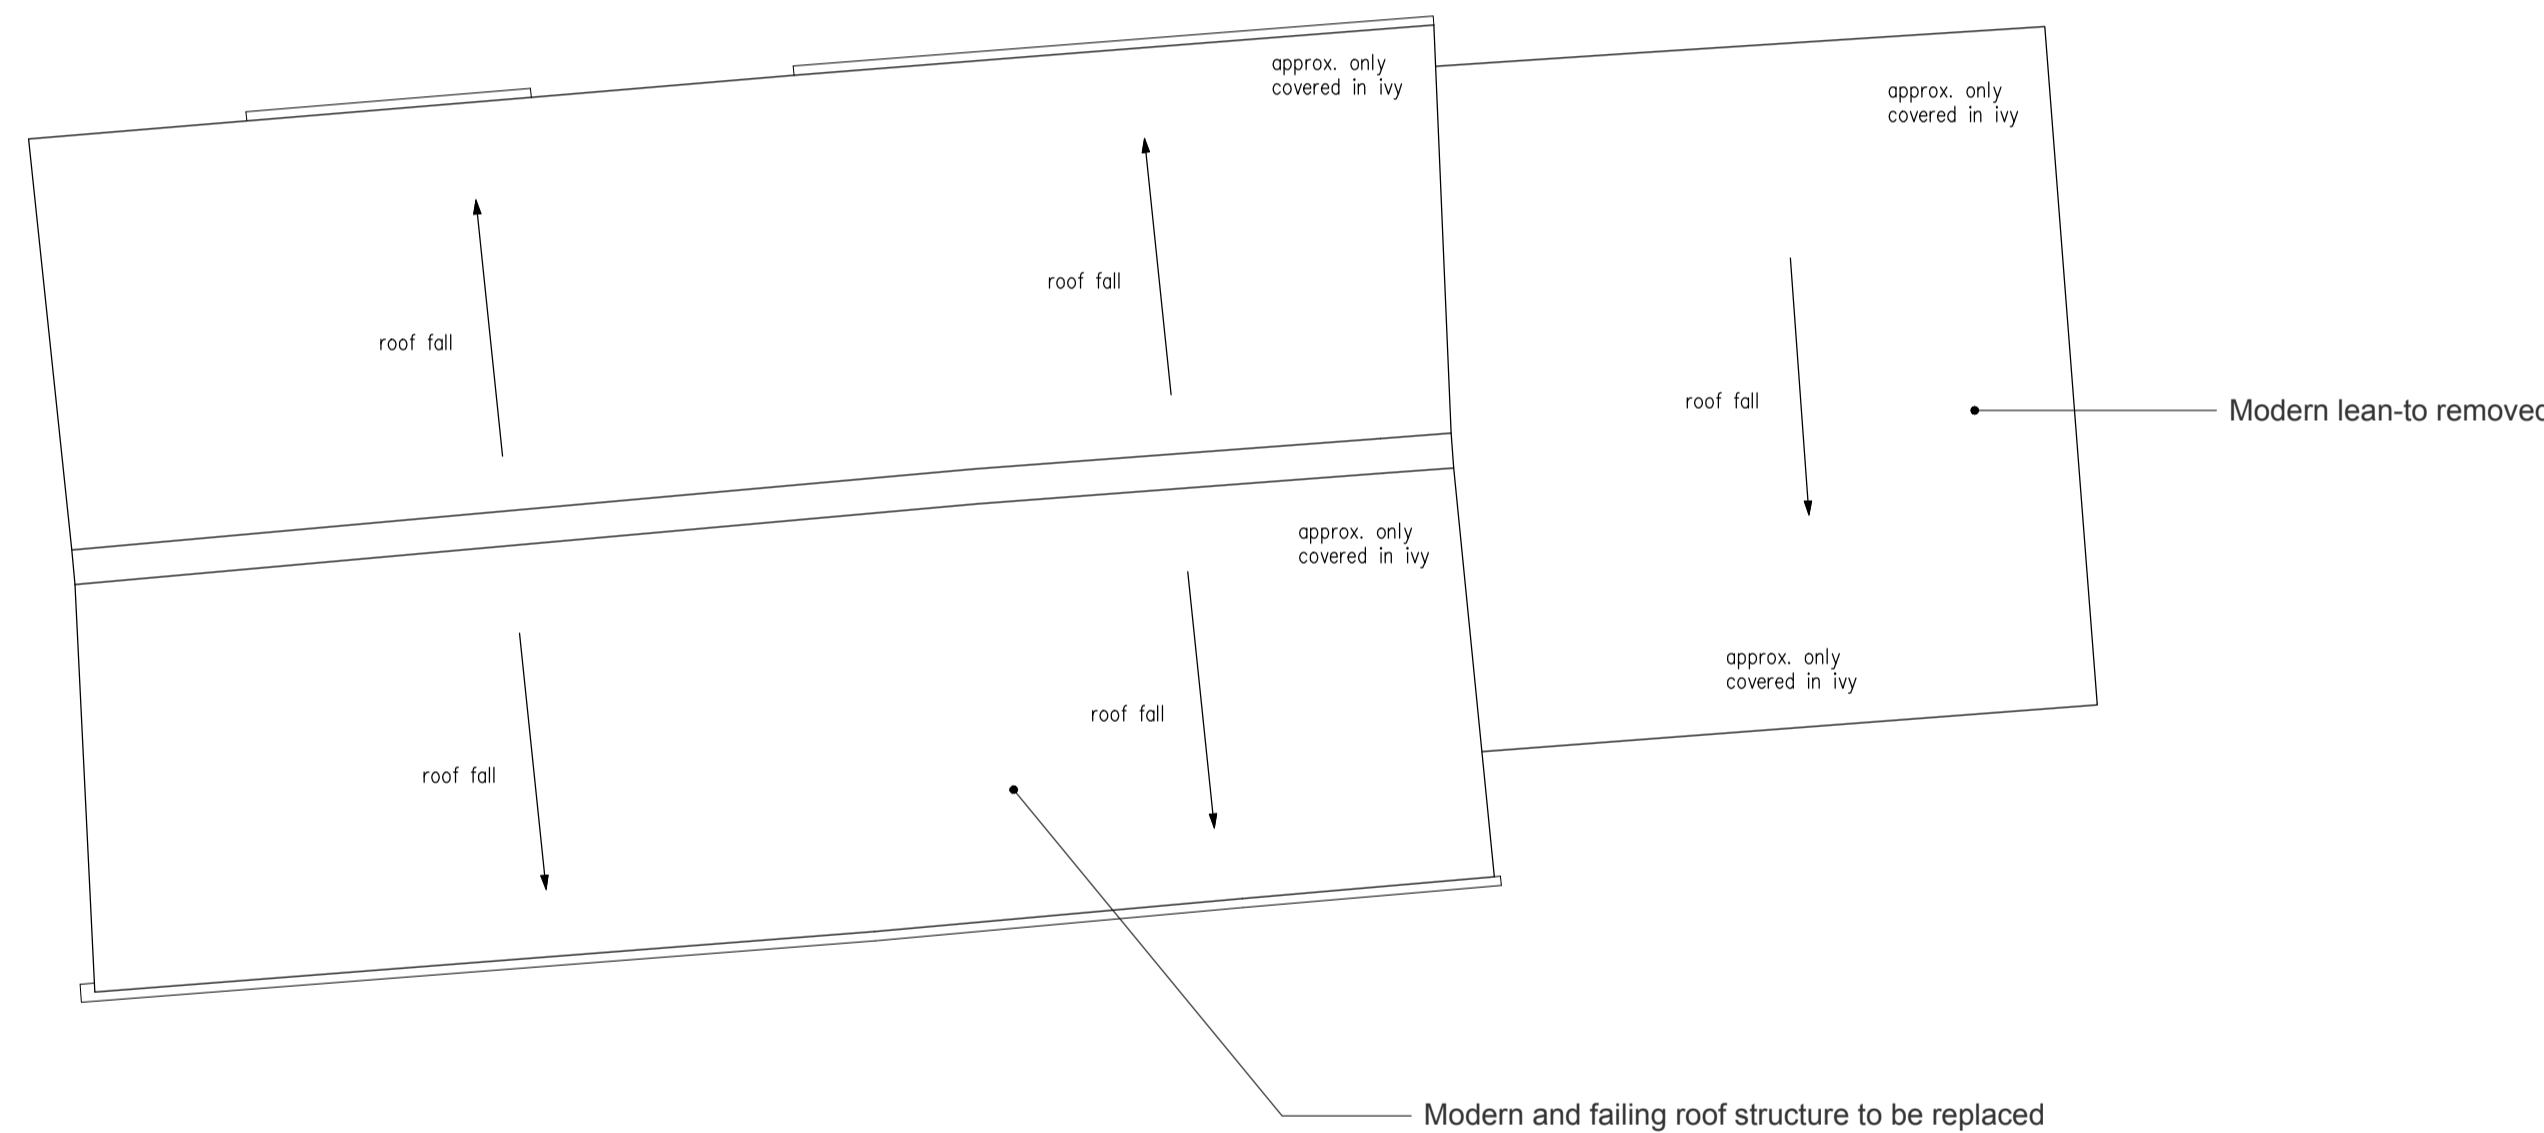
approx. only
covered in ivy

approx. only
covered in ivy

roof fall

roof fall

roof fall

Modern lean-to removec

approx. only
covered in ivy

approx. only
covered in ivy

roof fall

roof fall

Modern and failing roof structure to be replaced